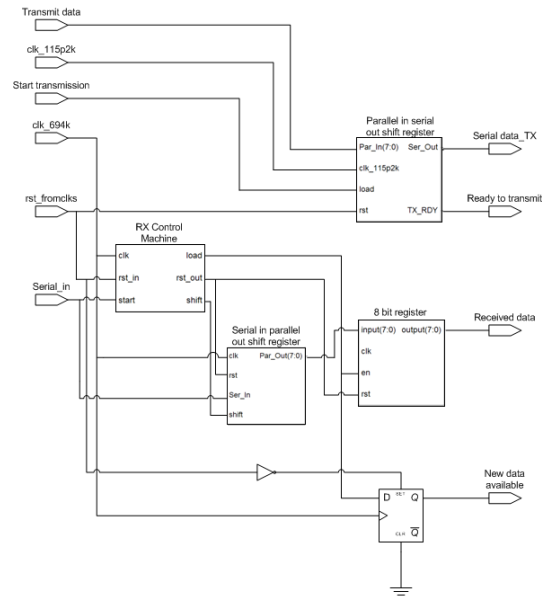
Transmit data

clk_115p2k

Start transmission

clk_694k

rst_fromclks

Serial_in

Parallel in serial out shift register

Par_In(7:0)

clk_115p2k

load

rst

Ser_Out

TX_RDY

Serial data_TX

Ready to transmit

RX Control Machine

clk

rst_in

start

load

rst_out

shift

Serial in parallel out shift register

clk

rst

Ser_In

shift

Par_Out(7:0)

8 bit register

input(7:0)

clk

en

rst

output(7:0)

Received data

D

SET

Q

CLR

$\overline{Q}$

New data available